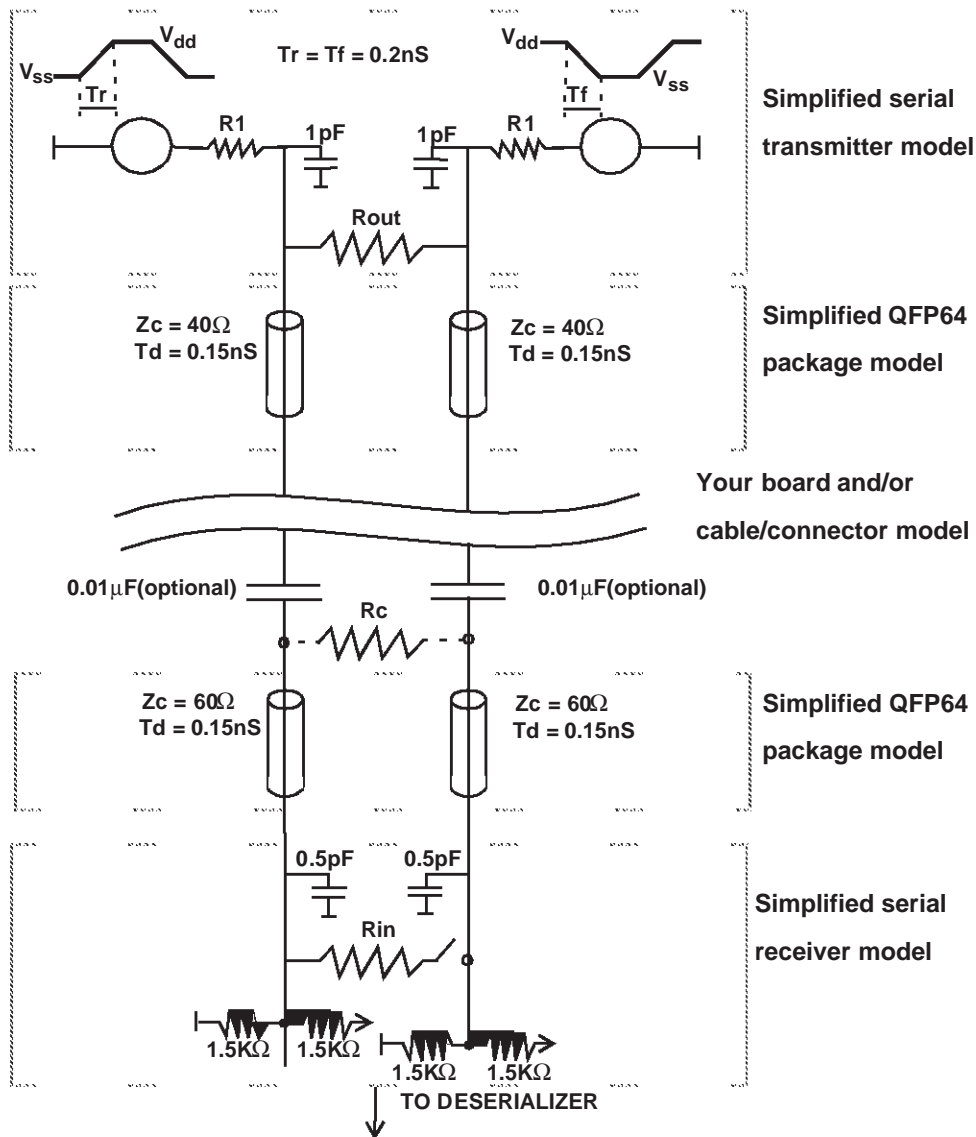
$V_{ss}$
Tr
$V_{dd}$
Tr = Tf = 0.2nS
$V_{dd}$
$V_{ss}$
Tf

Simplified serial transmitter model

R1
1pF
1pF
R1

Rout

Zc = 40Ω
Td = 0.15nS
Zc = 40Ω
Td = 0.15nS

Simplified QFP64 package model

Your board and/or cable/connector model

0.01μF(optional)
0.01μF(optional)

Rc

Zc = 60Ω
Td = 0.15nS
Zc = 60Ω
Td = 0.15nS

Simplified QFP64 package model

0.5pF
0.5pF

Simplified serial receiver model

Rin

1.5KΩ
1.5KΩ
1.5KΩ
1.5KΩ

TO DESERIALIZER